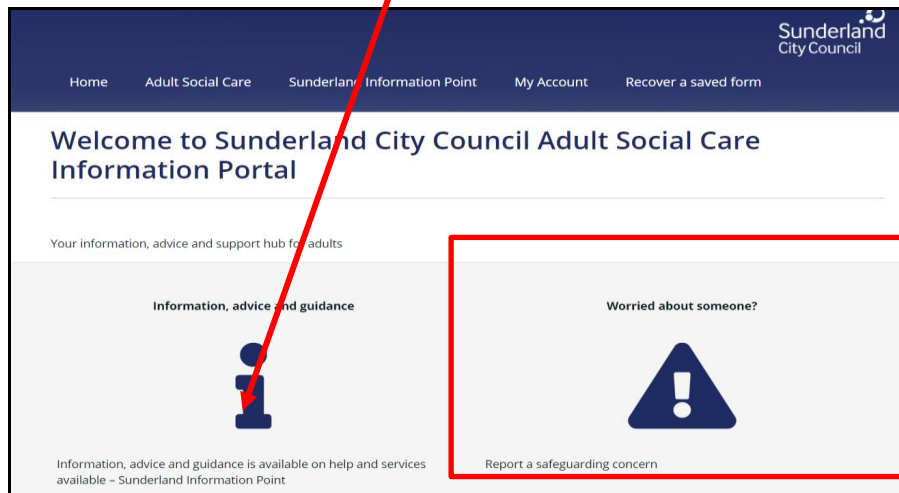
Sunderland City Council

Home Adult Social Care Sunderland Information Point My Account Recover a saved form

Welcome to Sunderland City Council Adult Social Care Information Portal

Your information, advice and support hub for adults

Information, advice and guidance

Information, advice and guidance is available on help and services available – Sunderland Information Point

Worried about someone?

Report a safeguarding concern